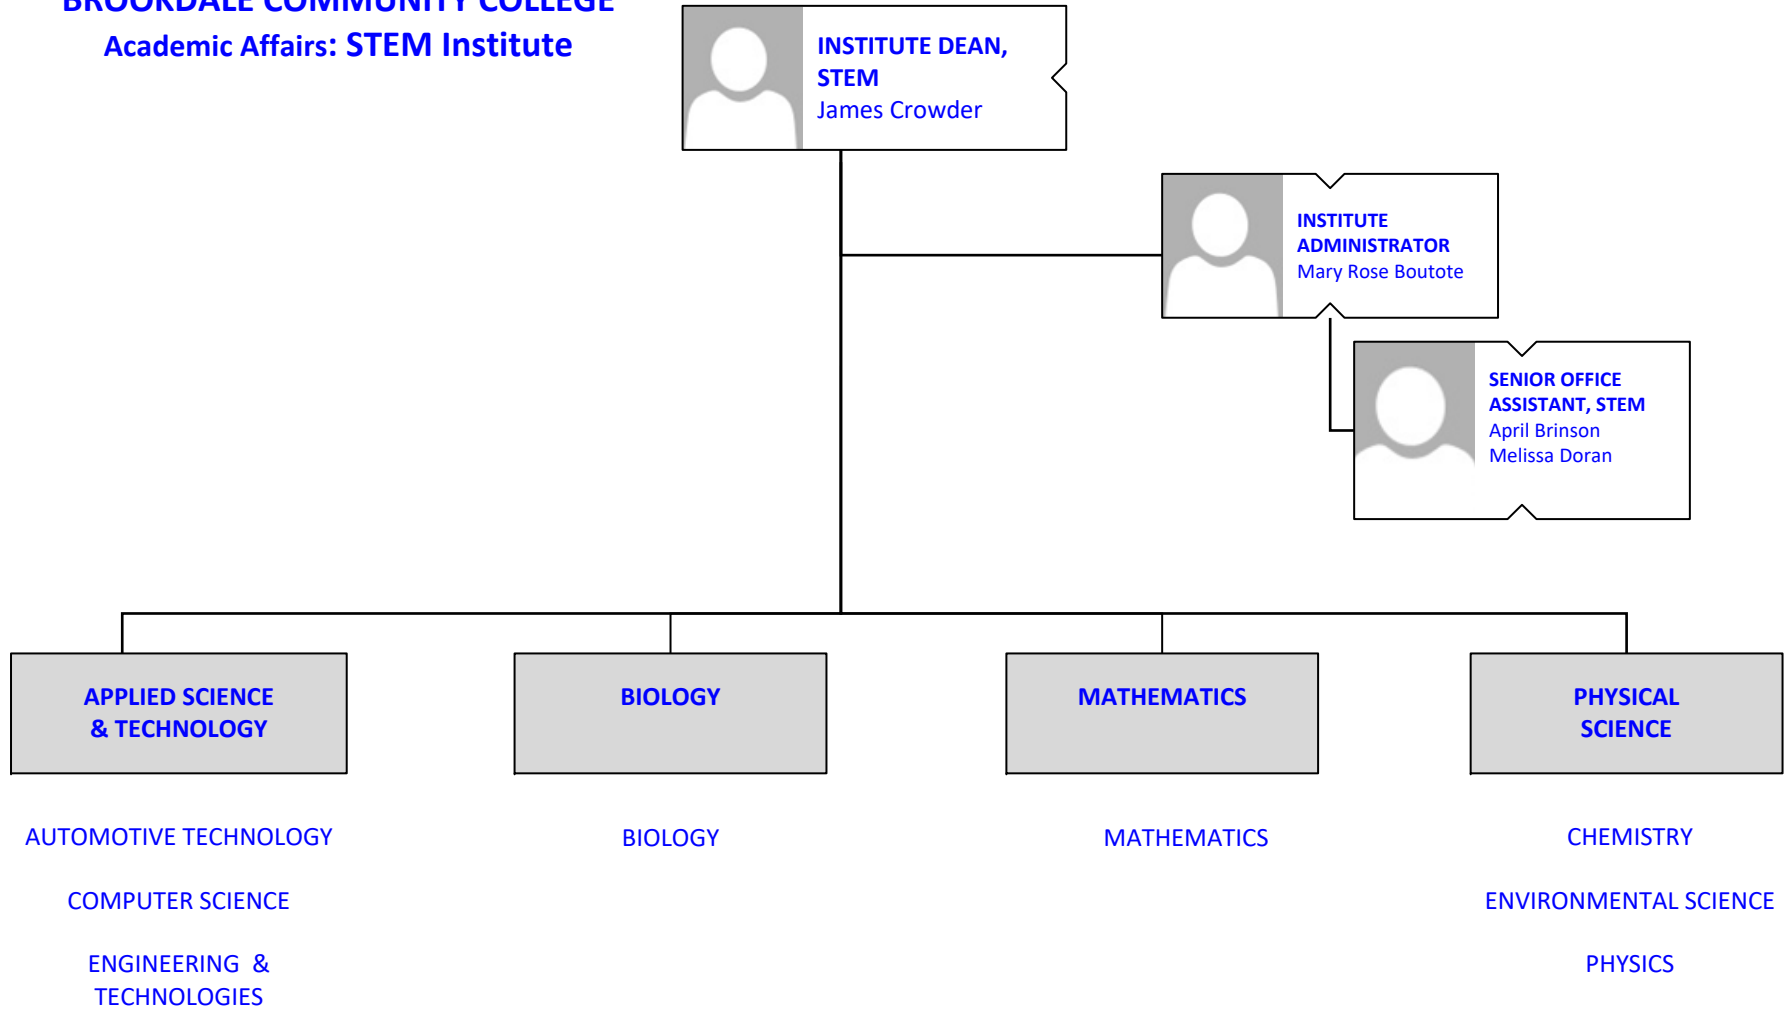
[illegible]
Academic Affairs: STEM Institute

INSTITUTE DEAN, STEM
James Crowder

INSTITUTE ADMINISTRATOR
Mary Rose Boutote

SENIOR OFFICE ASSISTANT, STEM
April Brinson
Melissa Doran

APPLIED SCIENCE & TECHNOLOGY

AUTOMOTIVE TECHNOLOGY

COMPUTER SCIENCE

ENGINEERING & TECHNOLOGIES

BIOLOGY

BIOLOGY

MATHEMATICS

MATHEMATICS

PHYSICAL SCIENCE

CHEMISTRY

ENVIRONMENTAL SCIENCE

PHYSICS